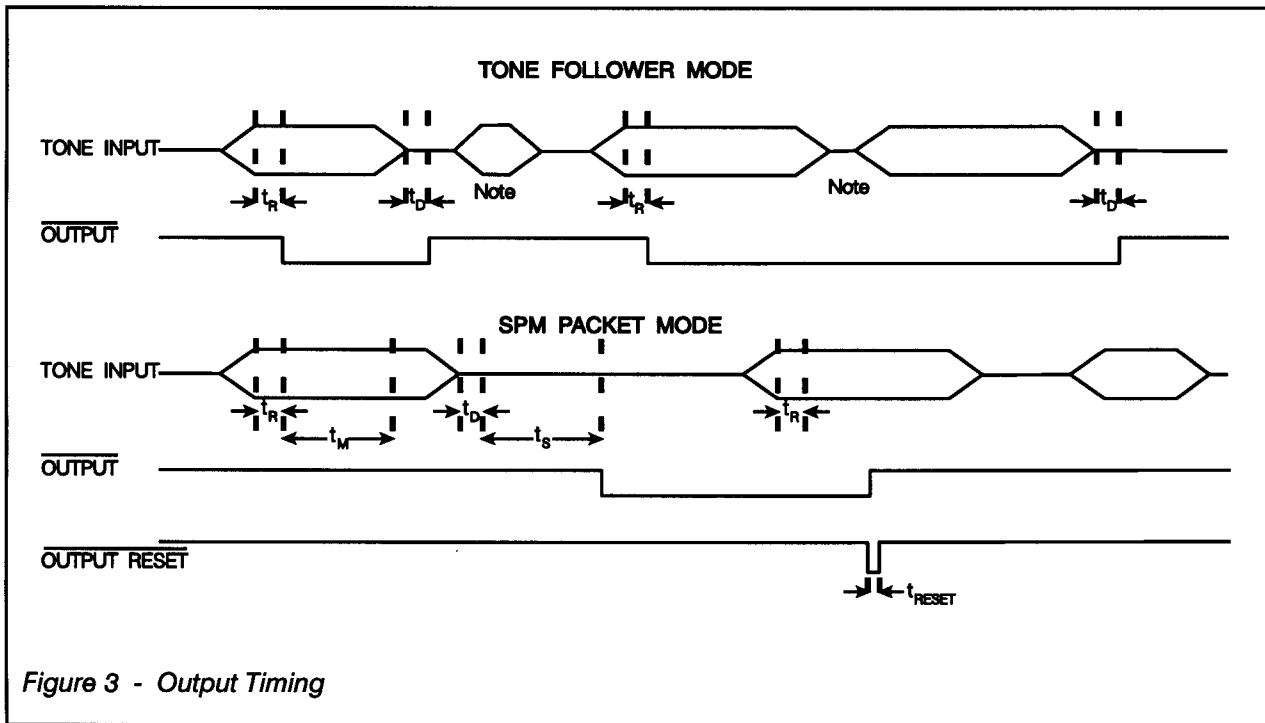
TONE FOLLOWER MODE

TONE INPUT

$t_R$

$t_D$

Note

$t_R$

Note

$t_D$

$\overline{\text{OUTPUT}}$

SPM PACKET MODE

TONE INPUT

$t_R$

$t_M$

$t_D$

$t_S$

$t_R$

$\overline{\text{OUTPUT}}$

$\overline{\text{OUTPUT RESET}}$

$t_{RESET}$

Figure 3 - Output Timing